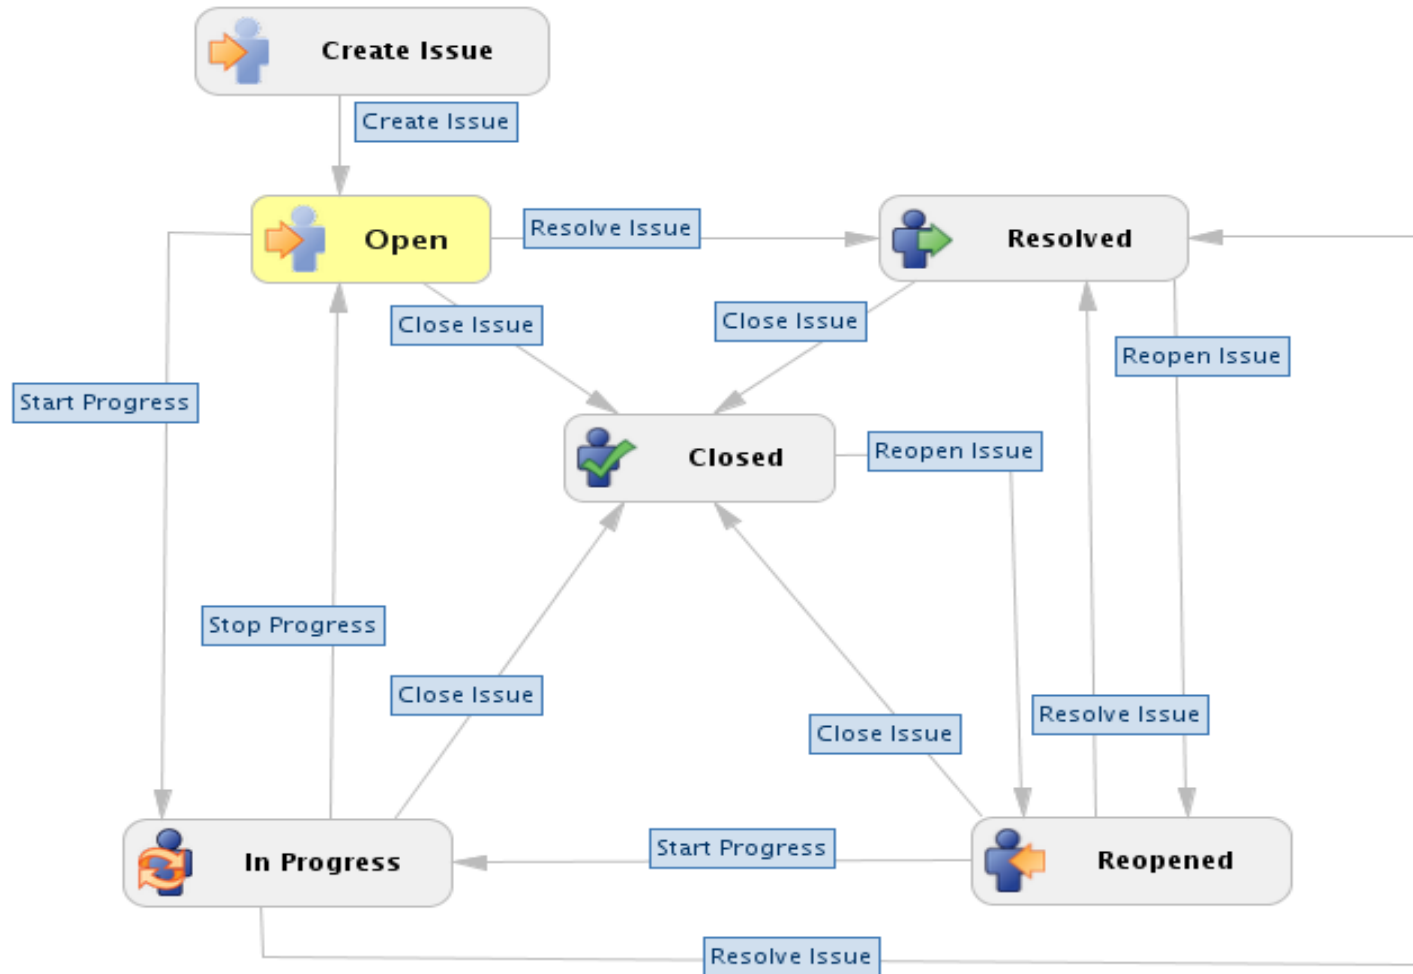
Create Issue

Create Issue

Open

Resolve Issue

Resolved

Close Issue

Close Issue

Reopen Issue

Start Progress

Closed

Reopen Issue

Stop Progress

Close Issue

Close Issue

Resolve Issue

In Progress

Start Progress

Reopened

Resolve Issue